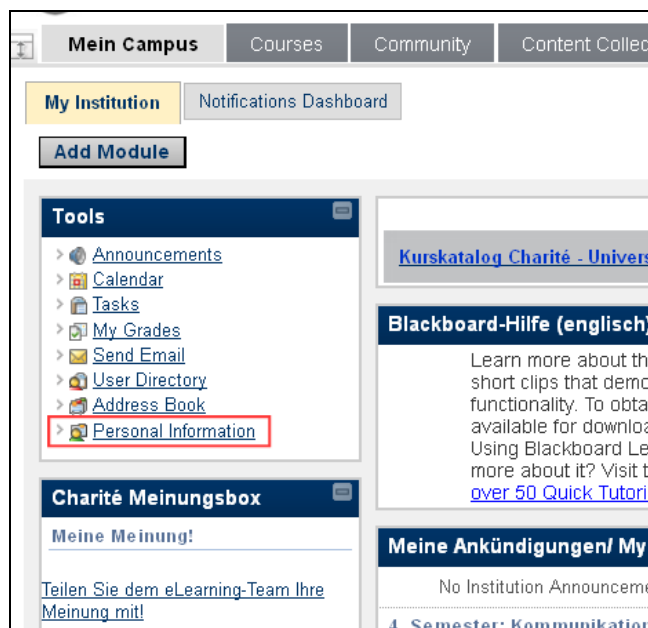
Mein Campus
Courses
Community
Content Collec

My Institution
Notifications Dashboard

Add Module

Tools

Announcements
Calendar
Tasks
My Grades
Send Email
User Directory
Address Book
Personal Information

Charité Meinungsbox

Meine Meinung!

Teilen Sie dem eLearning-Team Ihre Meinung mit!

Kurskatalog Charité - Univers

Blackboard-Hilfe (englisch)

Learn more about th short clips that demo functionality. To obta available for downloa Using Blackboard Le more about it? Visit t over 50 Quick Tutori

Meine Ankündigungen/ My

No Institution Announceme

4. Semester: Kommunikation